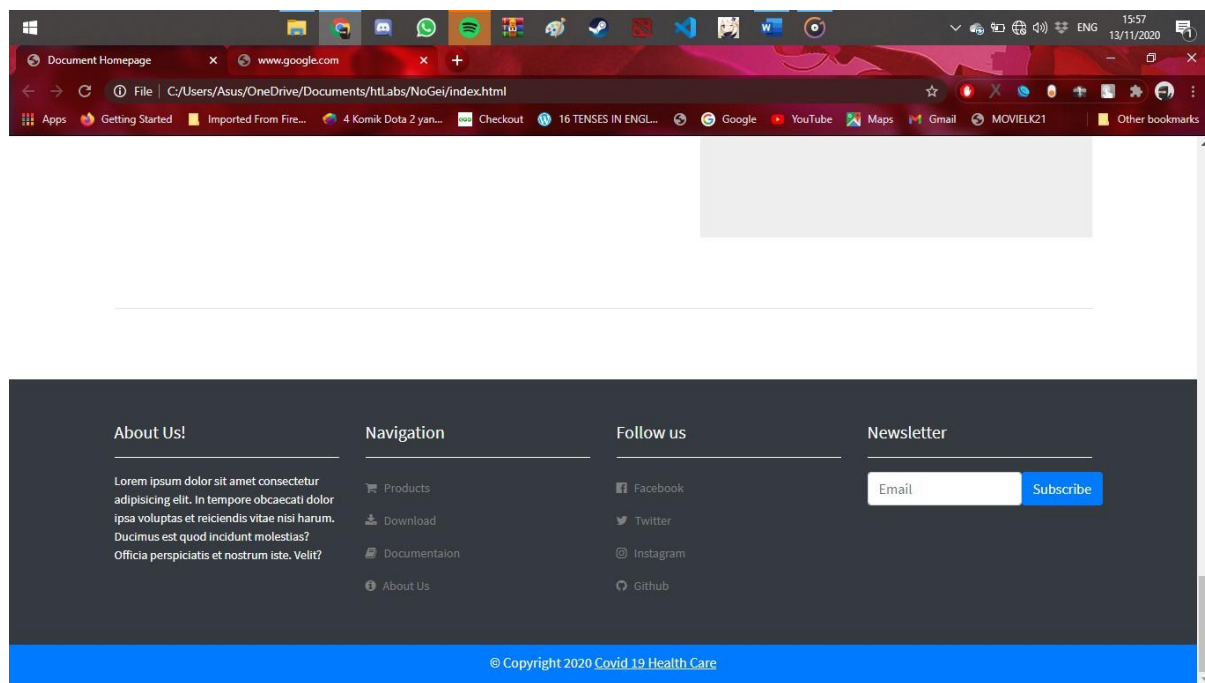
ENG 15:57 13/11/2020

Document Homepage ×
www.google.com ×
+

File | C:/Users/Asus/OneDrive/Documents/htLabs/NoGei/index.html

Apps Getting Started Imported From Fire... 4 Komik Dota 2 yan... Checkout 16 TENSES IN ENGL... Google YouTube Maps Gmail MOVIELK21 Other bookmarks

About Us!

Lorem ipsum dolor sit amet consectetur adipisicing elit. In tempore obcaecati dolor ipsa voluptas et reiciendis vitae nisi harum. Ducimus est quod incidunt molestias? Officia perspiciatis et nostrum iste. Velit?

Navigation

Products
Download
Documentaion
About Us

Follow us

Facebook
Twitter
Instagram
Github

Newsletter

Email
Subscribe

© Copyright 2020 Covid 19 Health Care